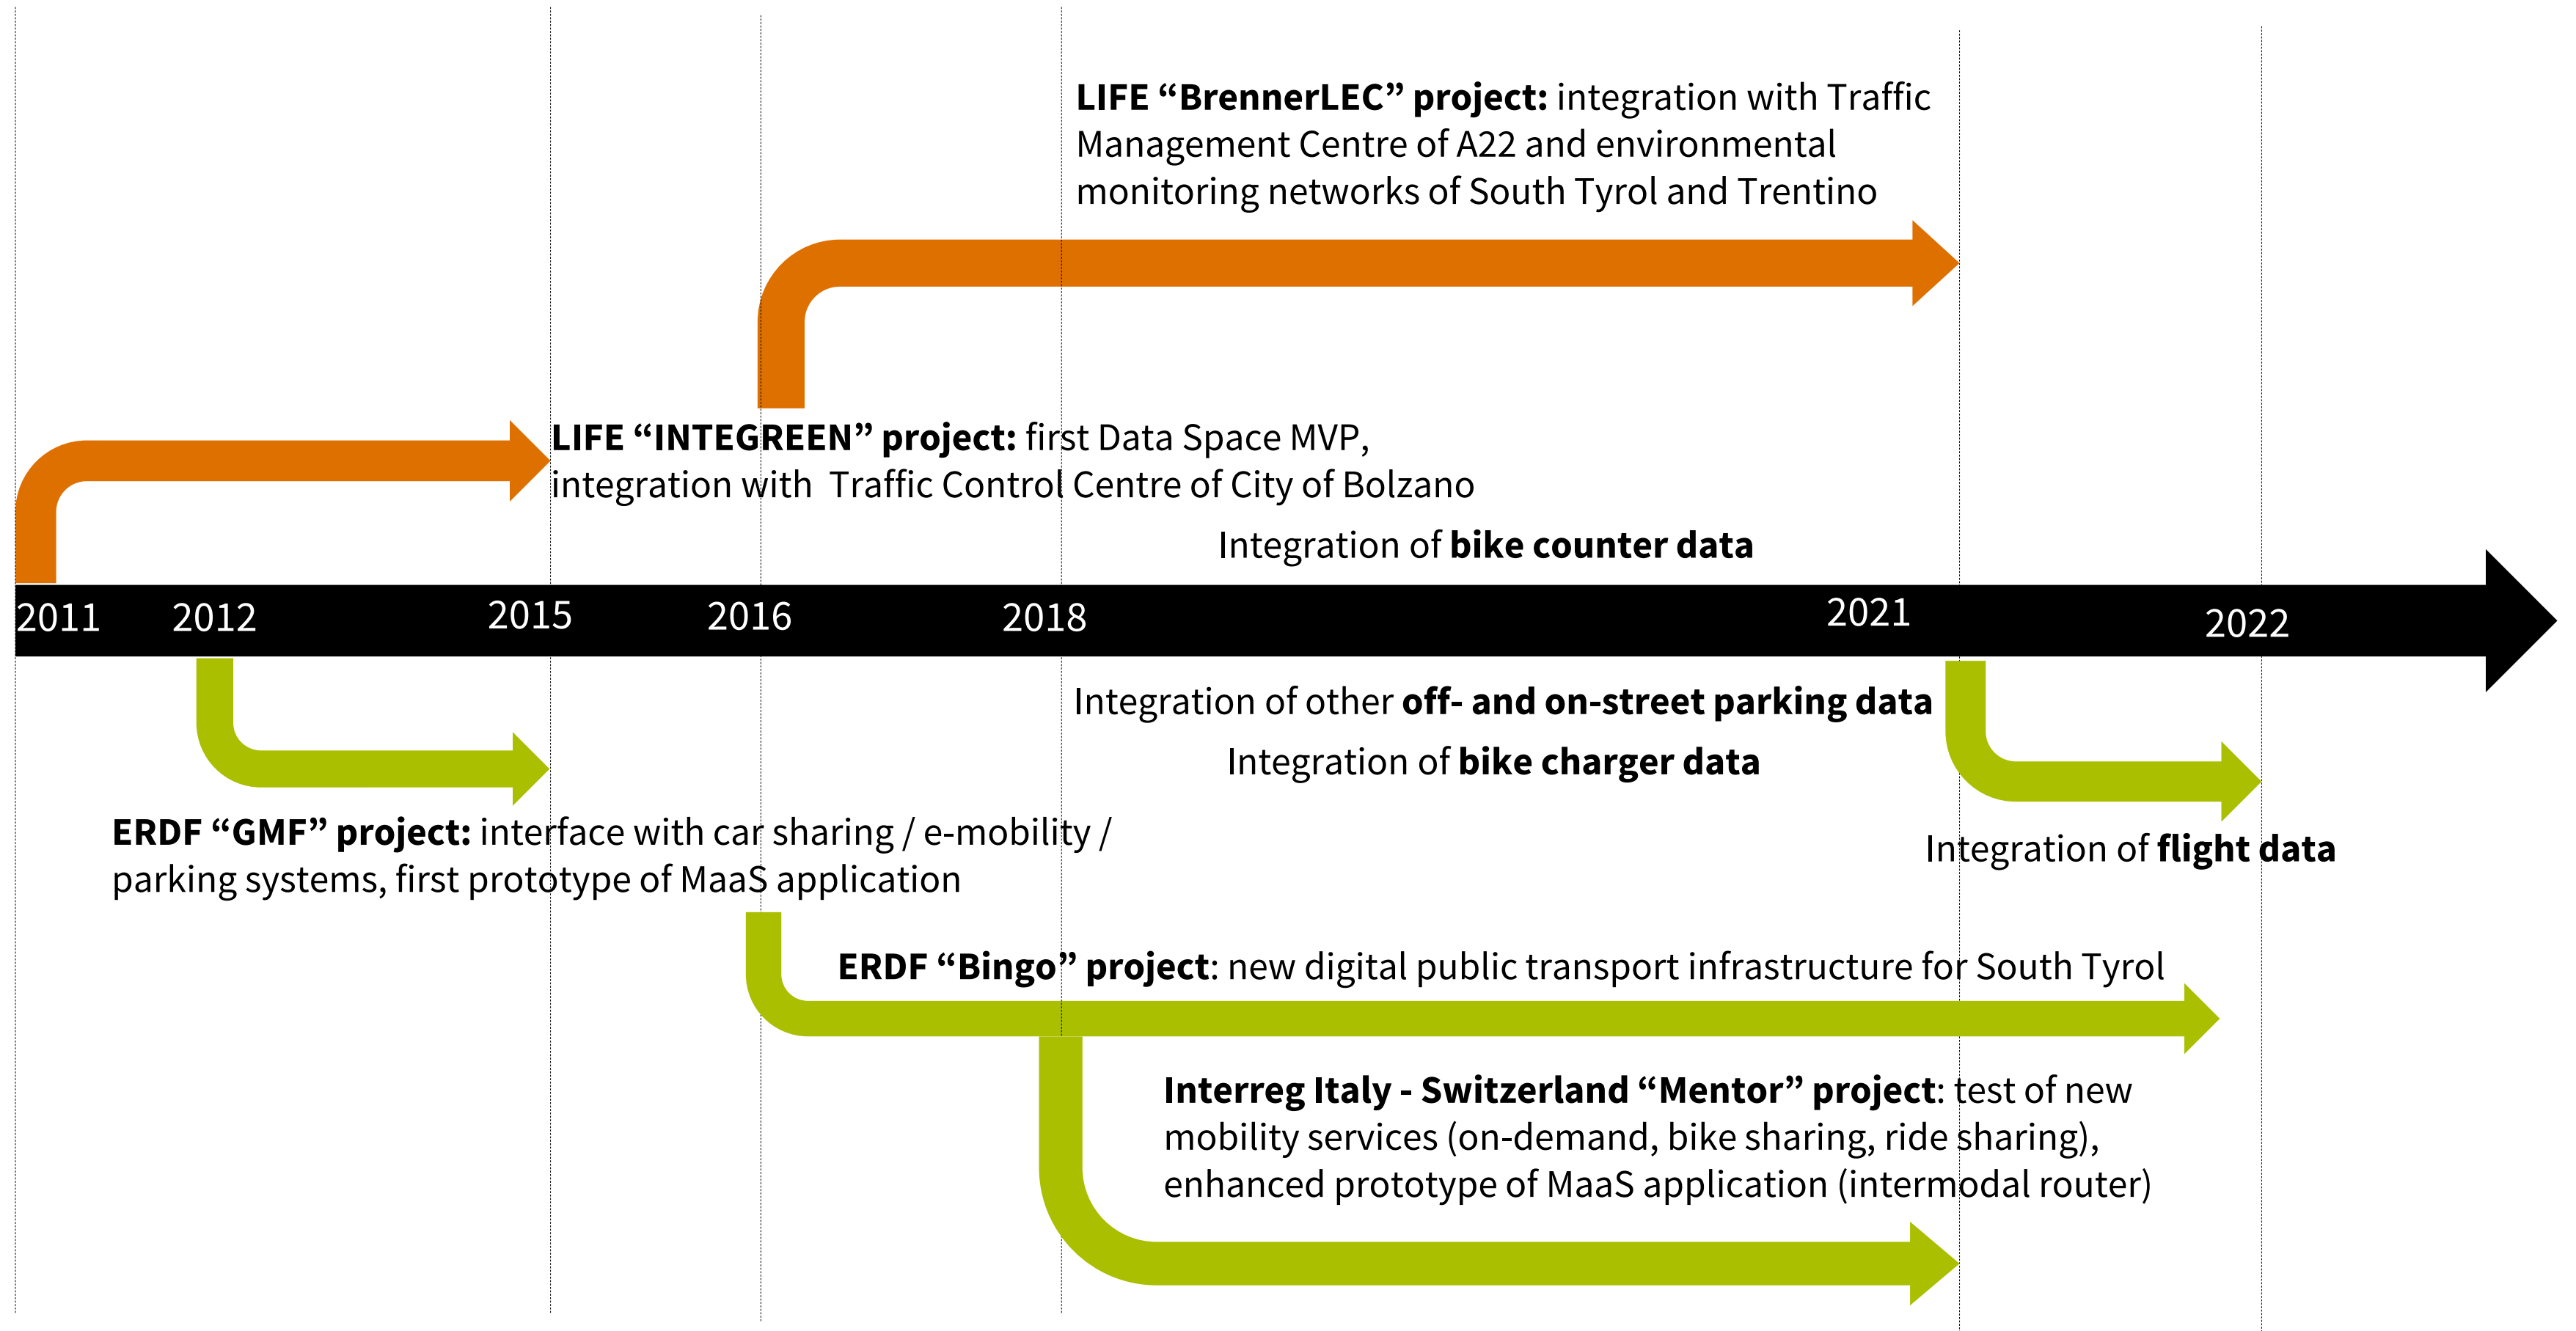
**LIFE “BrennerLEC” project:** integration with Traffic Management Centre of A22 and environmental monitoring networks of South Tyrol and Trentino

**LIFE “INTEGREEN” project:** first Data Space MVP, integration with Traffic Control Centre of City of Bolzano

Integration of **bike counter data**

2011 2012 2015 2016 2018 2021 2022

Integration of other **off- and on-street parking data**

Integration of **bike charger data**

**ERDF “GMF” project:** interface with car sharing / e-mobility / parking systems, first prototype of MaaS application

Integration of **flight data**

**ERDF “Bingo” project**: new digital public transport infrastructure for South Tyrol

**Interreg Italy - Switzerland “Mentor” project**: test of new mobility services (on-demand, bike sharing, ride sharing), enhanced prototype of MaaS application (intermodal router)